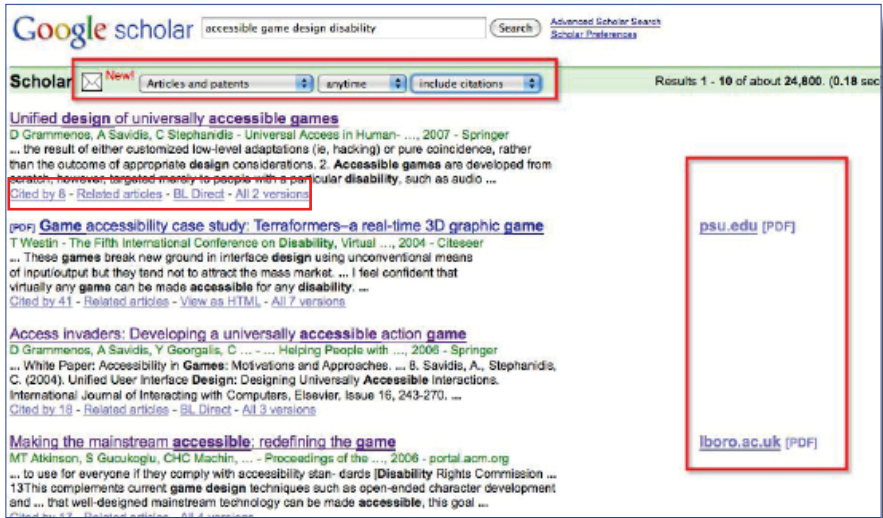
Google scholar accessible game design disability Search Advanced Scholar Search Scholar Preferences

Scholar New! Articles and patents anytime include citations Results 1 - 10 of about 24,800. (0.18 sec

Unified design of universally accessible games
D Grammenos, A Savidis, C Stephanidis - Universal Access in Human- ..., 2007 - Springer
... the result of either customized low-level adaptations (ie, hacking) or pure coincidence, rather than the outcome of appropriate design considerations. 2. Accessible games are developed from scratch, however, targeted merely to people with a particular disability, such as audio ...
Cited by 8 - Related articles - BL Direct - All 2 versions

[PDF] Game accessibility case study: Terraformers–a real-time 3D graphic game
T Westin - The Fifth International Conference on Disability, Virtual ..., 2004 - Citeseer
... These games break new ground in interface design using unconventional means of input/output but they tend not to attract the mass market. ... I feel confident that virtually any game can be made accessible for any disability. ...
Cited by 41 - Related articles - View as HTML - All 7 versions

psu.edu [PDF]

Access invaders: Developing a universally accessible action game
D Grammenos, A Savidis, Y Georgalis, C ... - ... Helping People with ..., 2006 - Springer
... White Paper: Accessibility in Games: Motivations and Approaches. ... 8. Savidis, A., Stephanidis, C. (2004). Unified User Interface Design: Designing Universally Accessible Interactions. International Journal of Interacting with Computers, Elsevier, Issue 16, 243-270. ...
Cited by 18 - Related articles - BL Direct - All 3 versions

Making the mainstream accessible: redefining the game
MT Atkinson, S Gucukoglu, CHC Machin, ... - Proceedings of the ..., 2006 - portal.acm.org
... to use for everyone if they comply with accessibility stan- dards [Disability Rights Commission ... 13This complements current game design techniques such as open-ended character development and ... that well-designed mainstream technology can be made accessible, the goal ...
Cited by 17 - Related articles - All 4 versions

lboro.ac.uk [PDF]